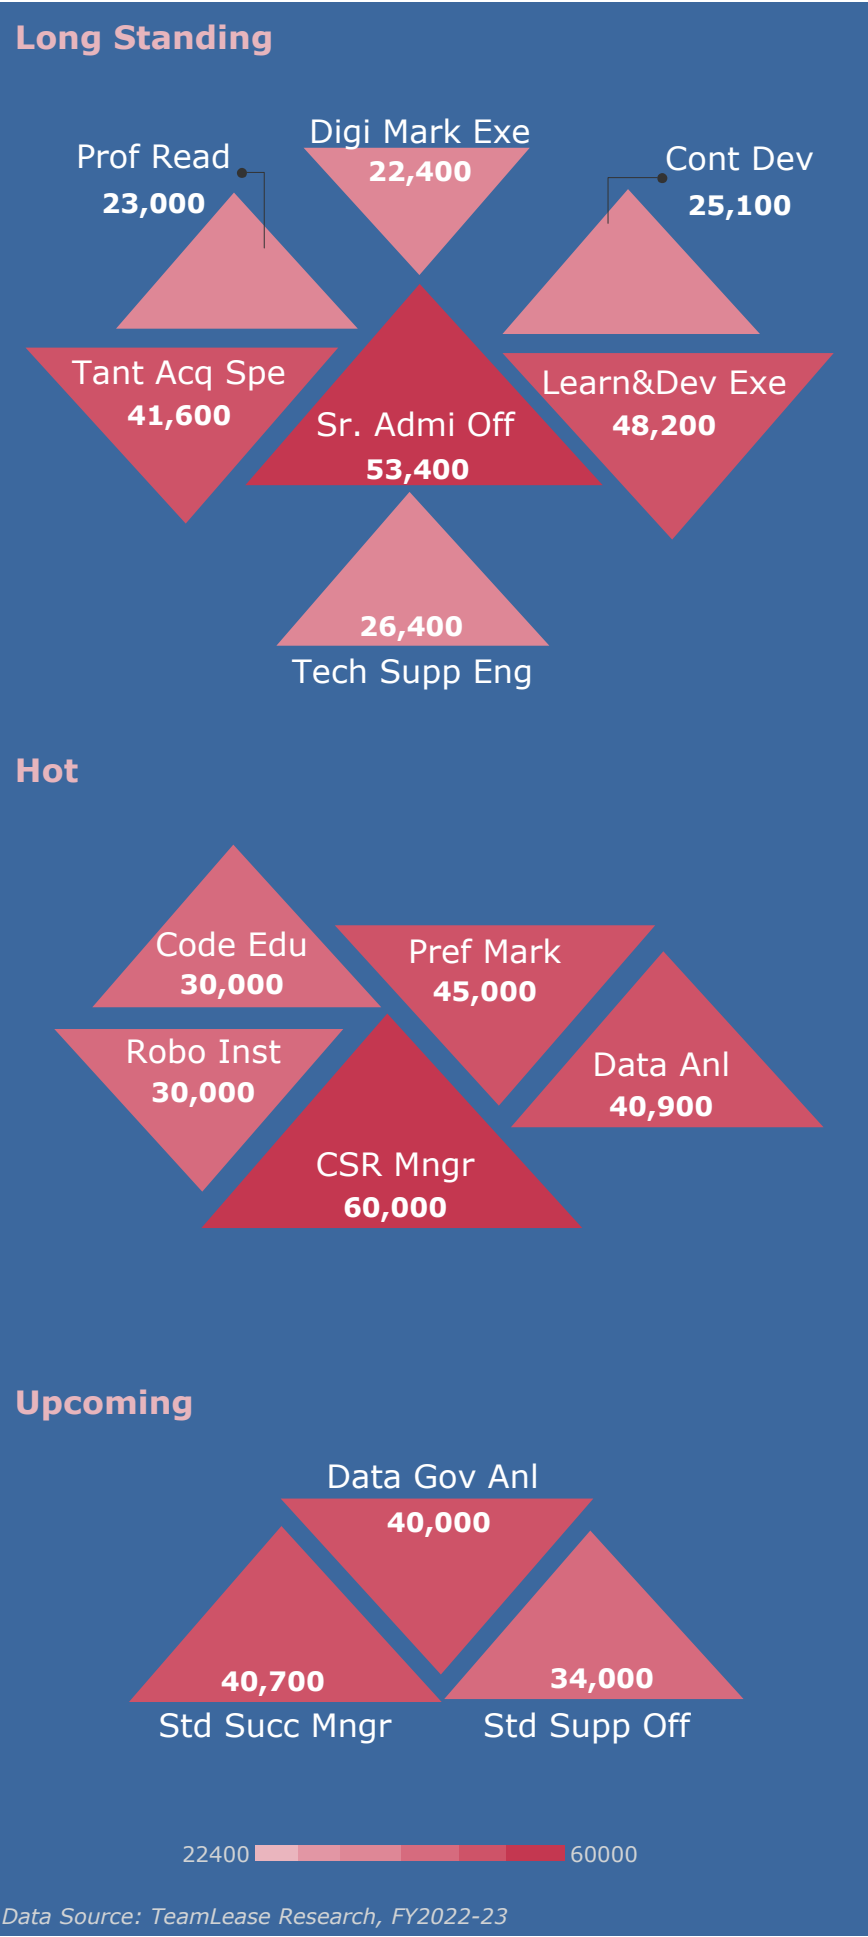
Long Standing

Digi Mark Exe
22,400

Prof Read
23,000

Cont Dev
25,100

Tant Acq Spe
41,600

Sr. Admi Off
53,400

Learn&Dev Exe
48,200

26,400
Tech Supp Eng

Hot

Code Edu
30,000

Pref Mark
45,000

Robo Inst
30,000

Data Anl
40,900

CSR Mngr
60,000

Upcoming

Data Gov Anl
40,000

40,700
Std Succ Mngr

34,000
Std Supp Off

22400 60000

Data Source: TeamLease Research, FY2022-23